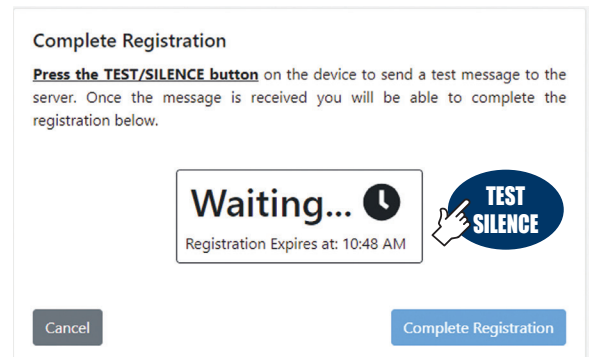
Complete Registration

Press the TEST/SILENCE button on the device to send a test message to the server. Once the message is received you will be able to complete the registration below.

Waiting...

Registration Expires at: 10:48 AM

TEST SILENCE

Cancel

Complete Registration